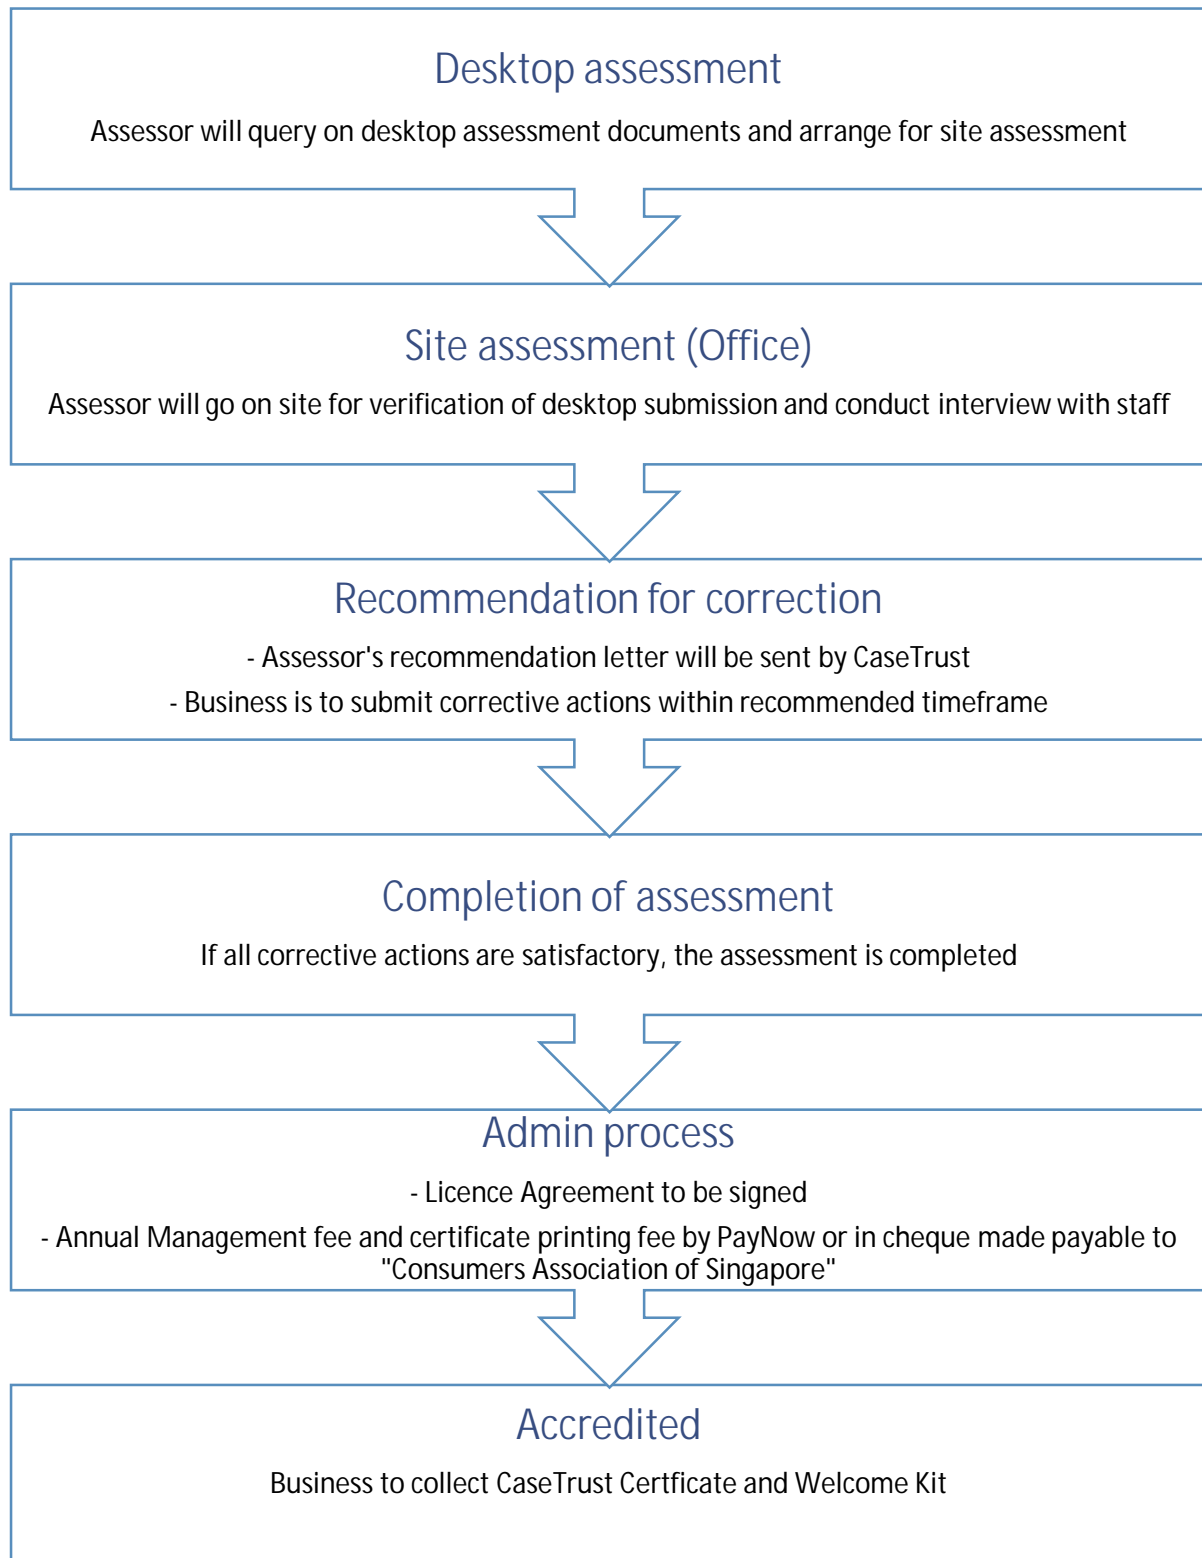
Desktop assessment

Assessor will query on desktop assessment documents and arrange for site assessment

Site assessment (Office)

Assessor will go on site for verification of desktop submission and conduct interview with staff

Recommendation for correction

- Assessor's recommendation letter will be sent by CaseTrust

- Business is to submit corrective actions within recommended timeframe

Completion of assessment

If all corrective actions are satisfactory, the assessment is completed

Admin process

- Licence Agreement to be signed

- Annual Management fee and certificate printing fee by PayNow or in cheque made payable to "Consumers Association of Singapore"

Accredited

Business to collect CaseTrust Certficate and Welcome Kit